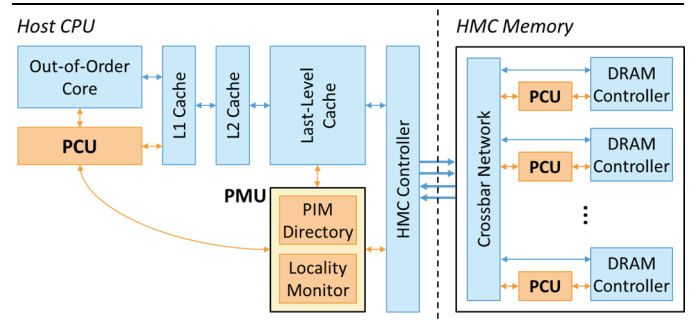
Host CPU

Out-of-Order Core

PCU

L1 Cache

L2 Cache

Last-Level Cache

HMC Controller

PMU

PIM Directory

Locality Monitor

HMC Memory

Crossbar Network

PCU

DRAM Controller

PCU

DRAM Controller

⋮

PCU

DRAM Controller